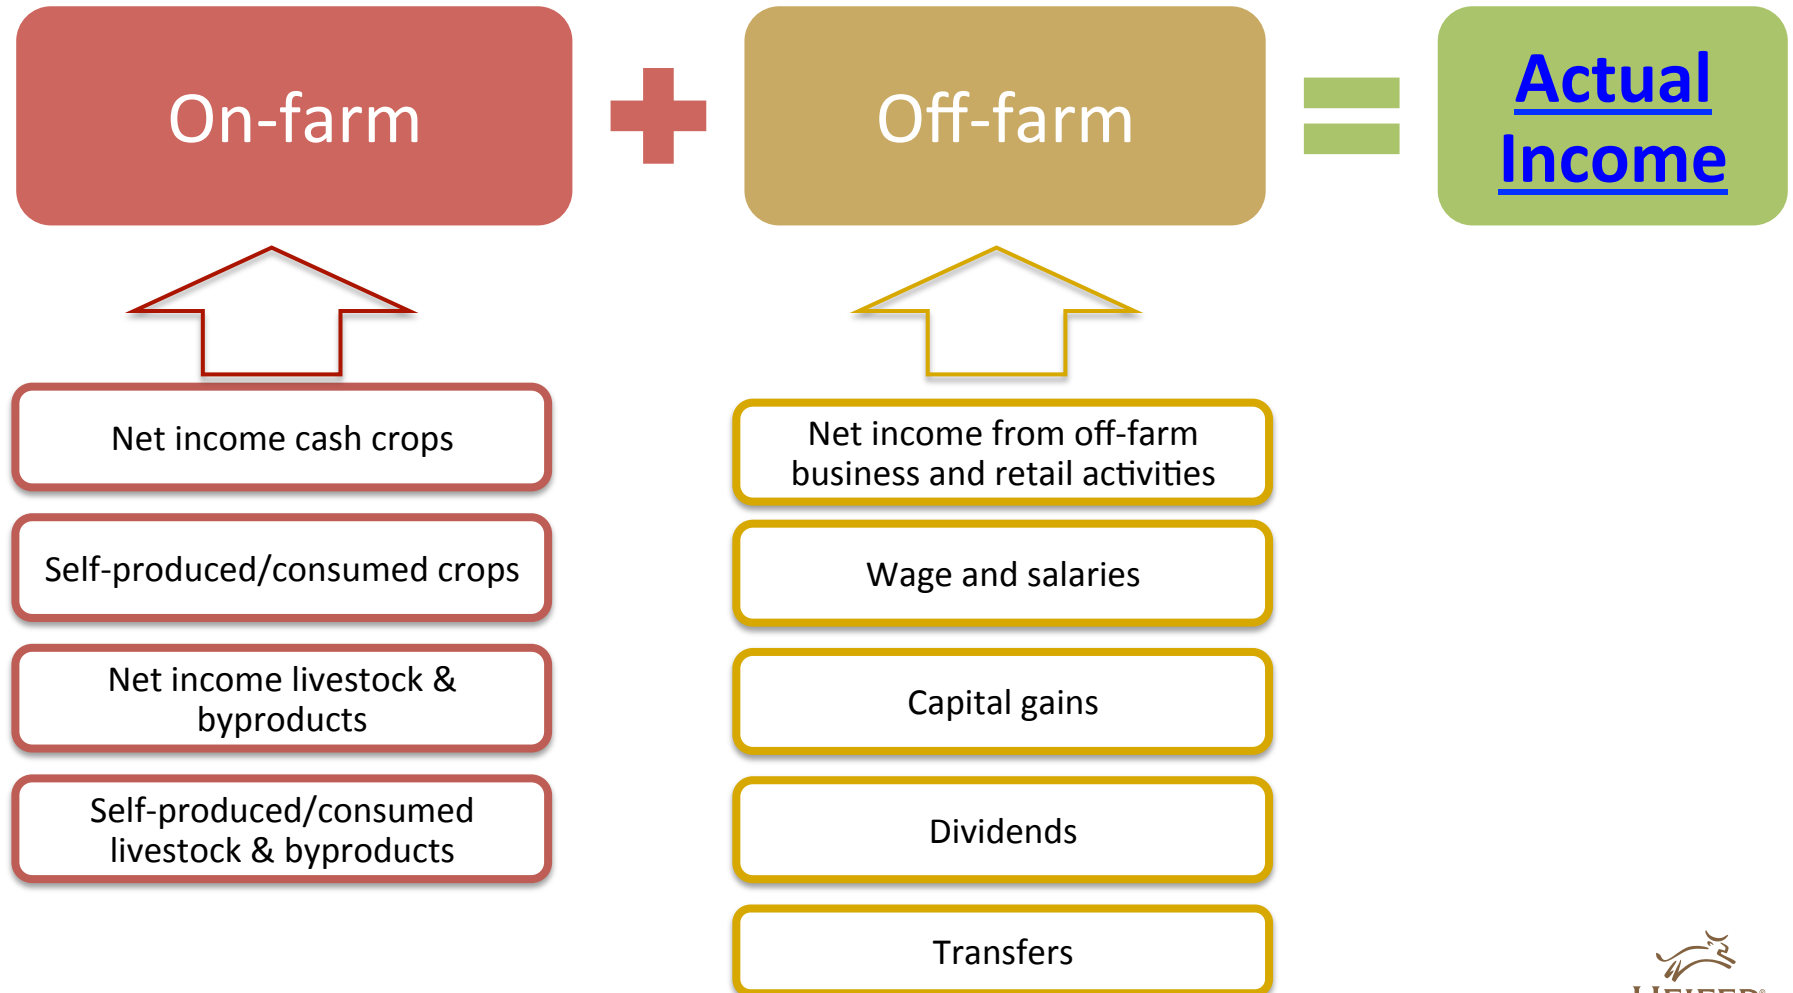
On-farm

Off-farm

Actual Income

Net income cash crops

Self-produced/consumed crops

Net income livestock & byproducts

Self-produced/consumed livestock & byproducts

Net income from off-farm business and retail activities

Wage and salaries

Capital gains

Dividends

Transfers

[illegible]